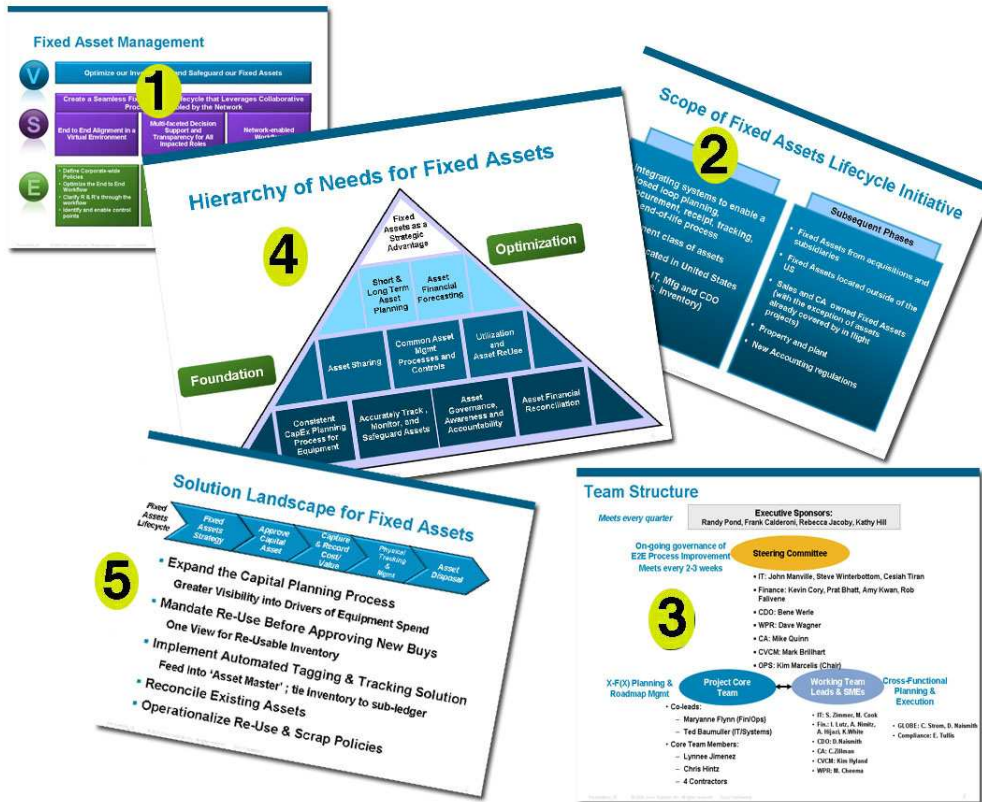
Fixed Asset Management

V
Optimize our Inv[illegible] and Safeguard our Fixed Assets

1

S
Create a Seamless Fi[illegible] Lifecycle that Leverages Collaborative Proc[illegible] abled by the Network

End to End Alignment in a Virtual Environment

Multi-faceted Decision Support and Transparency for All Impacted Roles

Network-enabled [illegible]

E
• Define Corporate-wide Policies
• Optimize the End to End Workflow
• Clarify R & R's through the workflow
• Identify and enable control points

Scope of Fixed Assets Lifecycle Initiative

2

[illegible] integrating systems to enable a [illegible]osed loop planning, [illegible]curement, receipt, tracking, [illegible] end-of-life process
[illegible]nt class of assets
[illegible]cated in United States
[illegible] IT, Mfg and CDO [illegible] inventory)

Subsequent Phases
• Fixed Assets from acquisitions and subsidiaries
• Fixed Assets located outside of the US
• Sales and CA owned Fixed Assets (with the exception of assets already covered by in flight projects)
• Property and plant
• New Accounting regulations

Hierarchy of Needs for Fixed Assets

4

Optimization

Fixed Assets as a Strategic Advantage

Short & Long Term Asset Planning

Asset Financial Forecasting

Asset Sharing

Common Asset Mgmt Processes and Controls

Utilization and Asset ReUse

Foundation

Consistent CapEx Planning Process for Equipment

Accurately Track, Monitor, and Safeguard Assets

Asset Governance, Awareness and Accountability

Asset Financial Reconciliation

Solution Landscape for Fixed Assets

Fixed Assets Lifecycle

Fixed Assets Strategy

Approve Capital Asset

Capture & Record Cost/ Value

Physical Tracking & Mgmt

Asset Disposal

5

• Expand the Capital Planning Process
Greater Visibility into Drivers of Equipment Spend
• Mandate Re-Use Before Approving New Buys
One View for Re-Usable Inventory
• Implement Automated Tagging & Tracking Solution
Feed into 'Asset Master'; tie Inventory to sub-ledger
• Reconcile Existing Assets
• Operationalize Re-Use & Scrap Policies

Team Structure

Meets every quarter

Executive Sponsors:
Randy Pond, Frank Calderoni, Rebecca Jacoby, Kathy Hill

On-going governance of E2E Process Improvement
Meets every 2-3 weeks

Steering Committee

• IT: John Manville, Steve Winterbottom, Cesiah Tiran
• Finance: Kevin Cory, Prat Bhatt, Amy Kwan, Rob Fallvene
• CDO: Bene Werle
• WPR: Dave Wagner
• CA: Mike Quinn
• CVCM: Mark Brillhart
• OPS: Kim Marcelis (Chair)

3

X-F(X) Planning & Roadmap Mgmt

Project Core Team

Working Team Leads & SMEs

Cross-Functional Planning & Execution

• Co-leads:
– Maryanne Flynn (Fin/Ops)
– Ted Baumuller (IT/Systems)
• Core Team Members:
– Lynnee Jimenez
– Chris Hintz
– 4 Contractors

• IT: S. Zimmer, M. Cook
• Fin.: L. Lutz, A. Nimitz, A. Hijazi, K.White
• CDO: D.Naismith
• CA: C.Zillman
• CVCM: Kim Hyland
• WPR: M. Cheema

• GLOBE: C. Strom, D. Naismith
• Compliance: E. Tullis